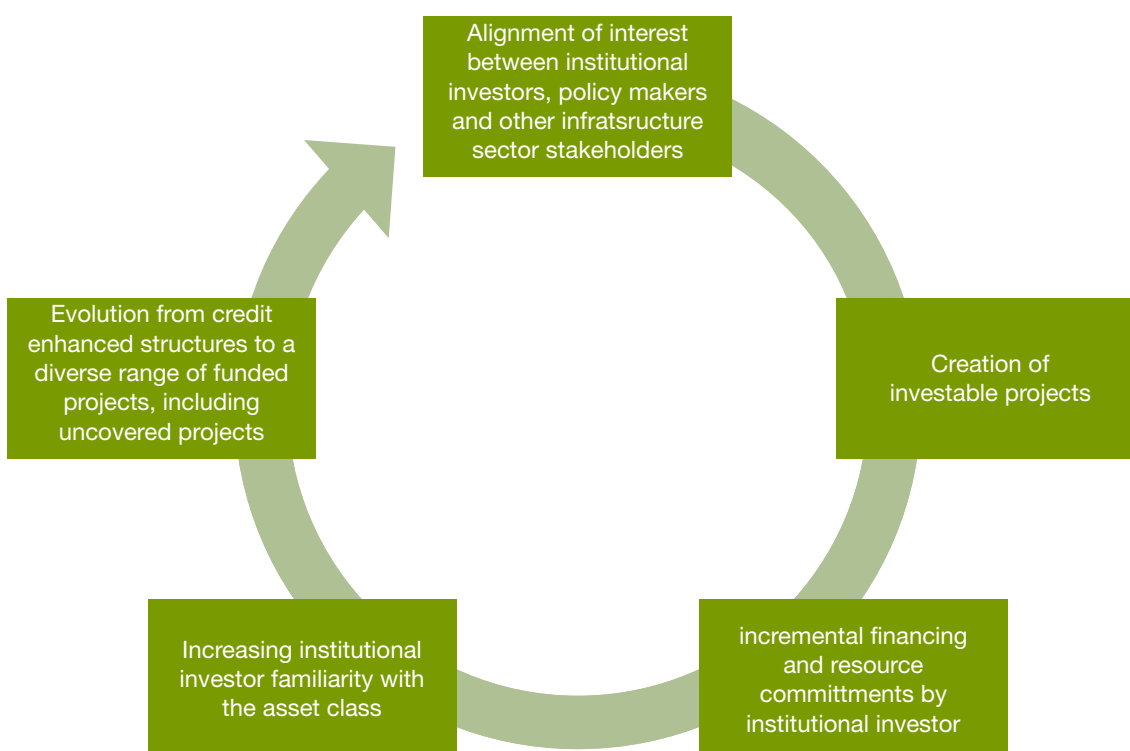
Alignment of interest between institutional investors, policy makers and other infratsructure sector stakeholders

Creation of investable projects

incremental financing and resource committments by institutional investor

Increasing institutional investor familiarity with the asset class

Evolution from credit enhanced structures to a diverse range of funded projects, including uncovered projects